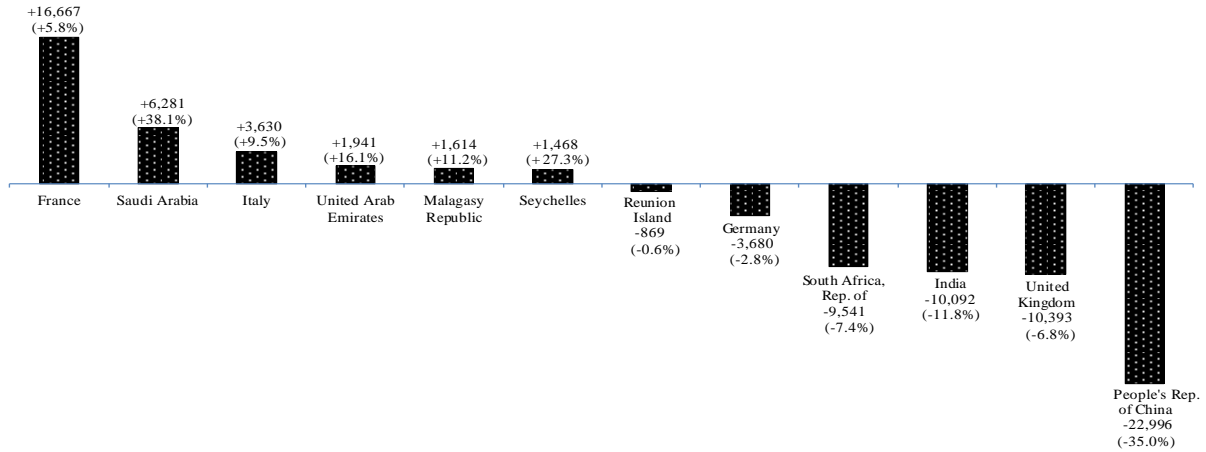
+16,667
(+5.8%)

France

+6,281
(+38.1%)

Saudi Arabia

+3,630
(+9.5%)

Italy

+1,941
(+16.1%)

United Arab Emirates

+1,614
(+11.2%)

Malagasy Republic

+1,468
(+27.3%)

Seychelles

Reunion Island
-869
(-0.6%)

Germany
-3,680
(-2.8%)

South Africa, Rep. of
-9,541
(-7.4%)

India
-10,092
(-11.8%)

United Kingdom
-10,393
(-6.8%)

People's Rep. of China
-22,996
(-35.0%)